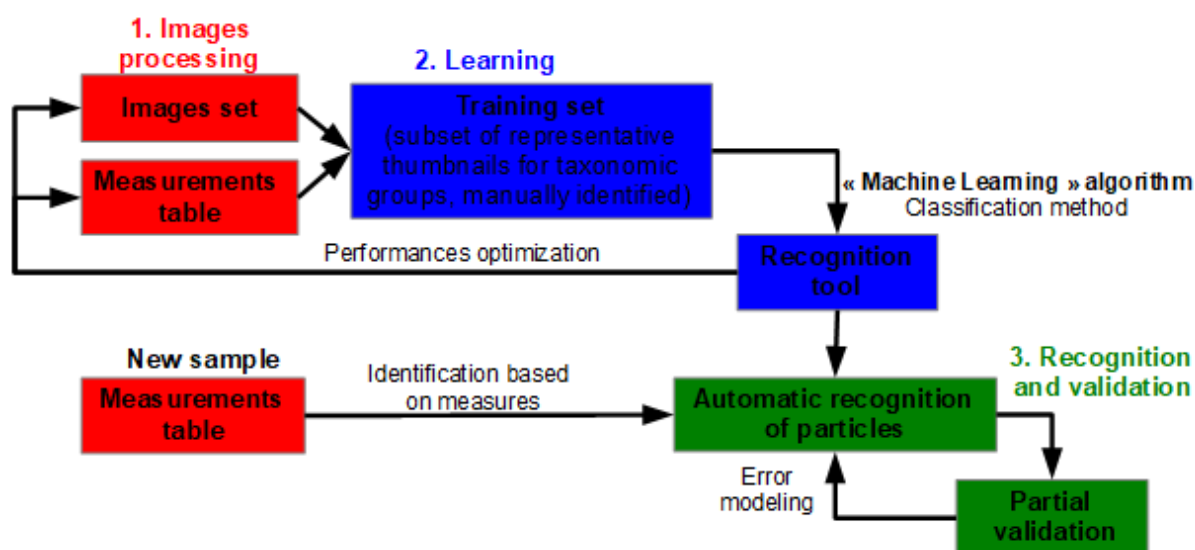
1. Images processing

2. Learning

Images set

Measurements table

Training set (subset of representative thumbnails for taxonomic groups, manually identified)

« Machine Learning » algorithm
Classification method

Performances optimization

Recognition tool

New sample

Measurements table

Identification based on measures

3. Recognition and validation

Automatic recognition of particles

Error modeling

Partial validation